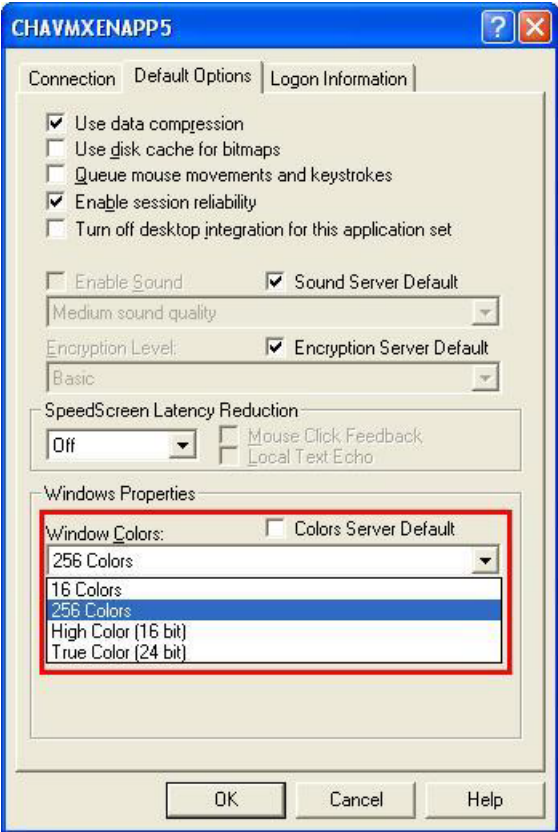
CHAVMXENAPP5

Connection | Default Options | Logon Information

Use data compression
Use disk cache for bitmaps
Queue mouse movements and keystrokes
Enable session reliability
Turn off desktop integration for this application set

Enable Sound
Sound Server Default
Medium sound quality
Encryption Level:
Encryption Server Default
Basic

SpeedScreen Latency Reduction
Off
Mouse Click Feedback
Local Text Echo

Windows Properties
Window Colors:
Colors Server Default
256 Colors
16 Colors
256 Colors
High Color (16 bit)
True Color (24 bit)

OK | Cancel | Help